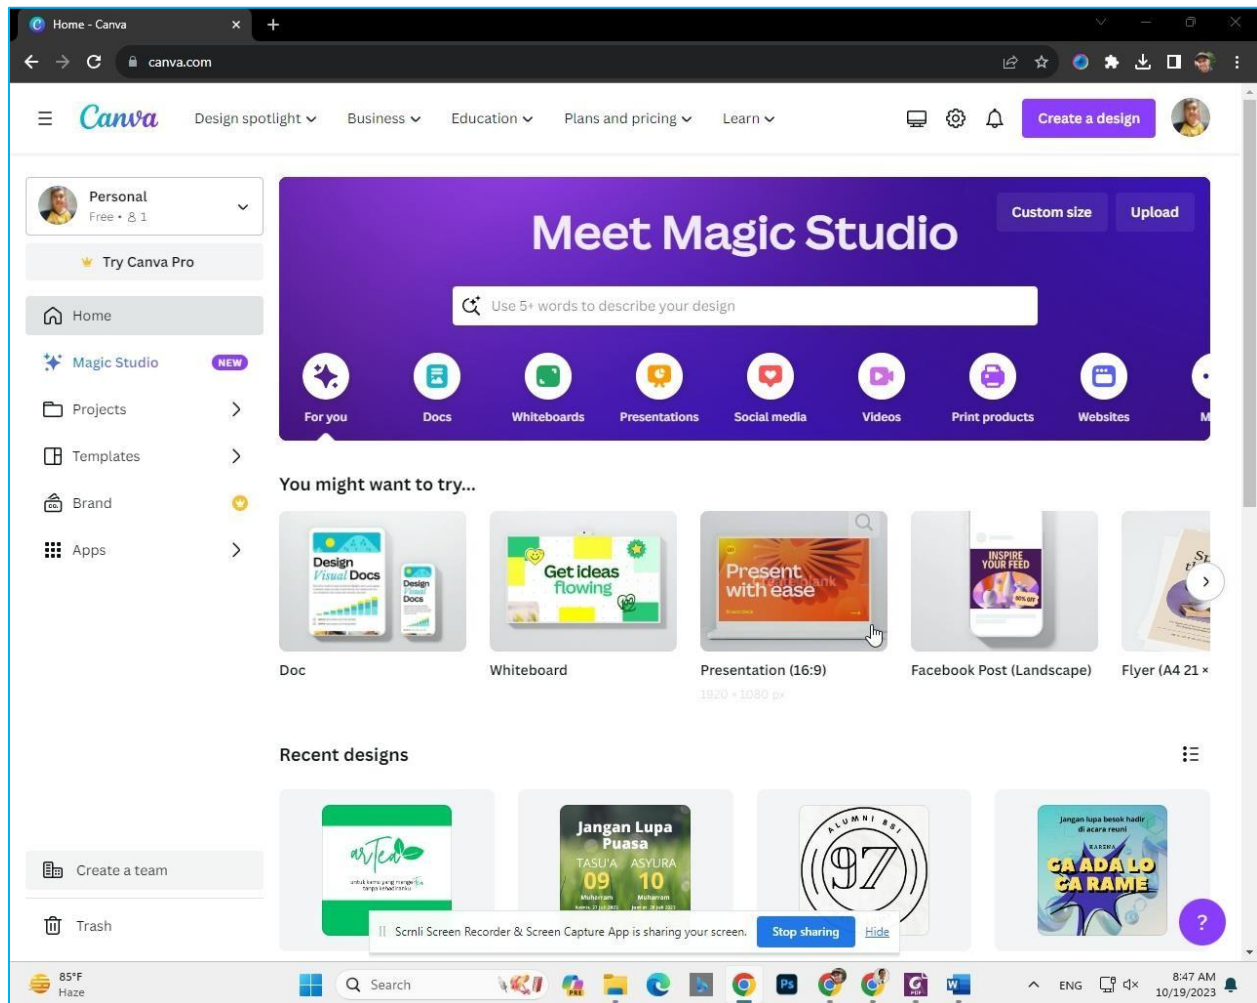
Home - Canva
canva.com

Canva
Design spotlight
Business
Education
Plans and pricing
Learn
Create a design

Personal
Free • 1
Try Canva Pro
Home
Magic Studio NEW
Projects
Templates
Brand
Apps

Meet Magic Studio
Custom size
Upload
Use 5+ words to describe your design
For you
Docs
Whiteboards
Presentations
Social media
Videos
Print products
Websites

You might want to try...
Design Visual Docs
Get ideas flowing
Present with ease
INSPIRE YOUR FEED
Doc
Whiteboard
Presentation (16:9)
1920 × 1080 px
Facebook Post (Landscape)
Flyer (A4 21 ×

Recent designs
Jangan Lupa Puasa
TASU'A ASYURA
09 10
Muharram
ALUMNI 85
97
Jangan lupa besok hadir di acara reuni
CA ADA LO CA RAME

Create a team
Trash

Scrnli Screen Recorder & Screen Capture App is sharing your screen.
Stop sharing
Hide

85°F
Haze
Search
ENG
8:47 AM
10/19/2023